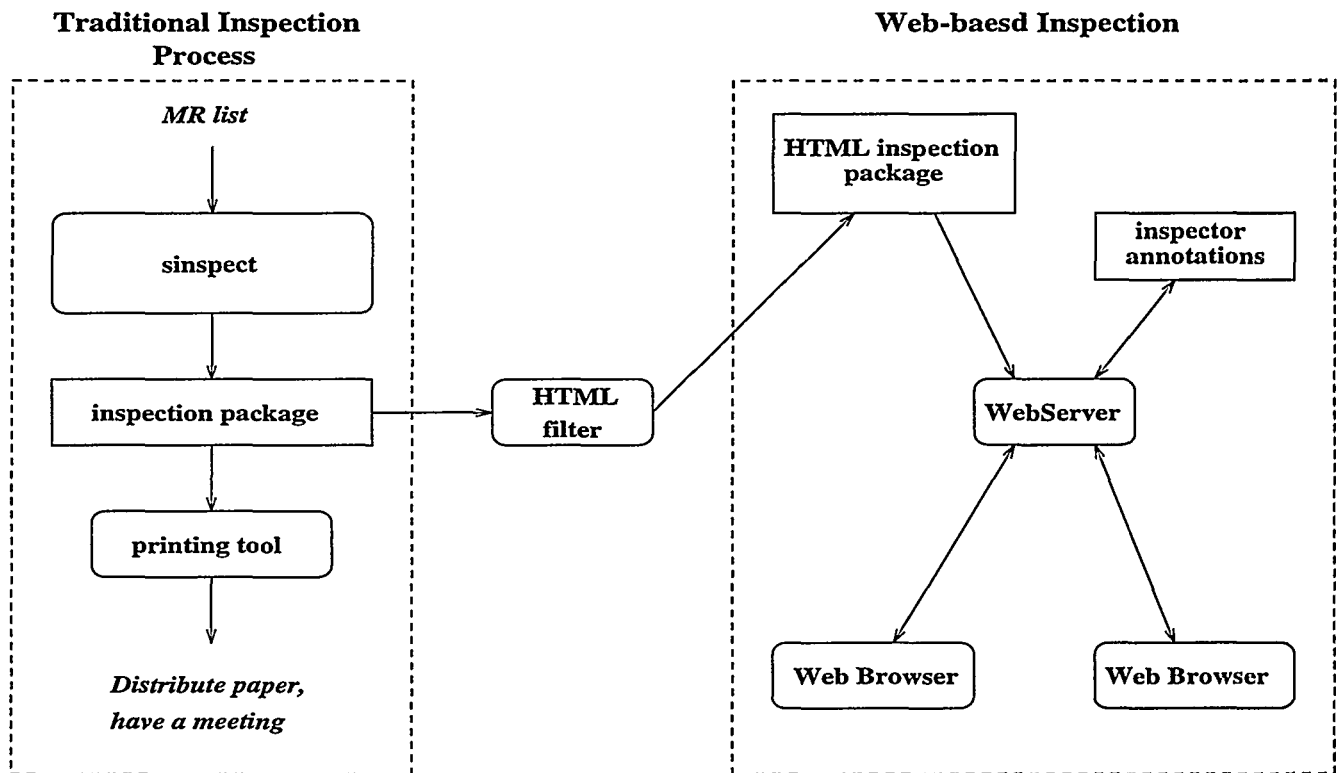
Traditional Inspection Process

MR list

sinspect

inspection package

printing tool

Distribute paper, have a meeting

HTML filter

Web-baesd Inspection

HTML inspection package

inspector annotations

WebServer

Web Browser

Web Browser